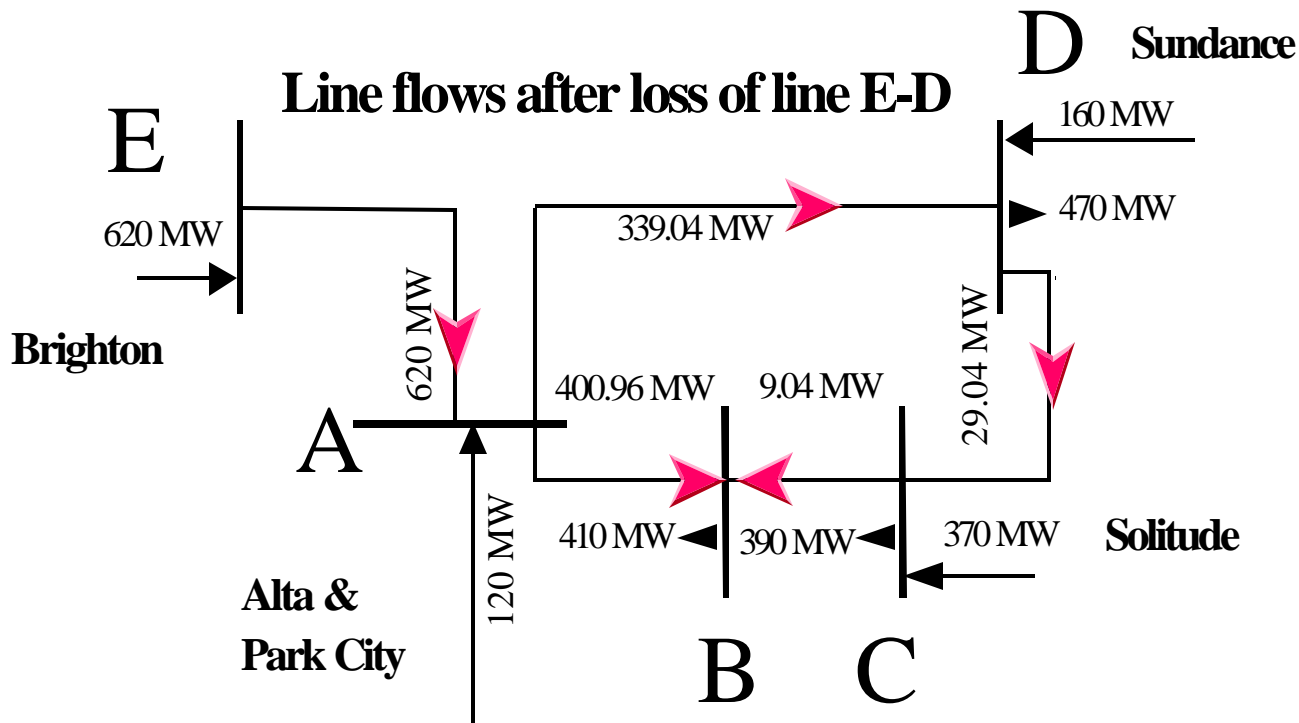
D Sundance

Line flows after loss of line E-D

E

160 MW

620 MW

339.04 MW

470 MW

620 MW

29.04 MW

Brighton

400.96 MW

9.04 MW

A

410 MW

390 MW

370 MW

Solitude

120 MW

Alta &
Park City

B

C